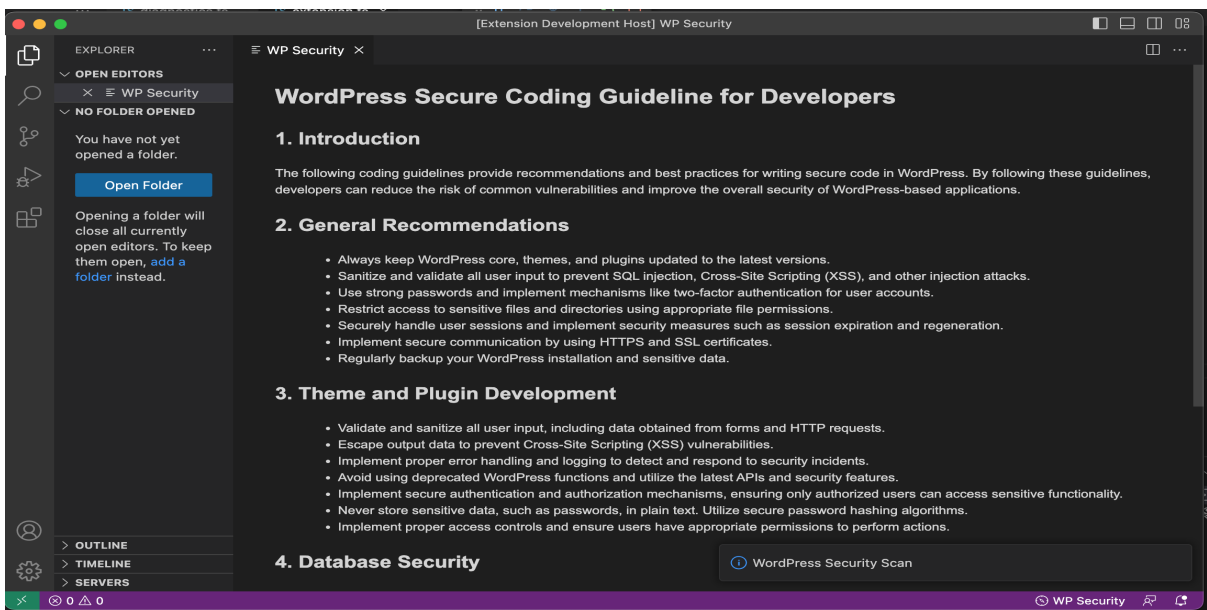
[Extension Development Host] WP Security

EXPLORER ···

OPEN EDITORS

× WP Security

NO FOLDER OPENED

You have not yet opened a folder.

Open Folder

Opening a folder will close all currently open editors. To keep them open, add a folder instead.

OUTLINE

TIMELINE

SERVERS

WP Security ×

WordPress Secure Coding Guideline for Developers

1. Introduction

The following coding guidelines provide recommendations and best practices for writing secure code in WordPress. By following these guidelines, developers can reduce the risk of common vulnerabilities and improve the overall security of WordPress-based applications.

2. General Recommendations

- Always keep WordPress core, themes, and plugins updated to the latest versions.
- Sanitize and validate all user input to prevent SQL injection, Cross-Site Scripting (XSS), and other injection attacks.
- Use strong passwords and implement mechanisms like two-factor authentication for user accounts.
- Restrict access to sensitive files and directories using appropriate file permissions.
- Securely handle user sessions and implement security measures such as session expiration and regeneration.
- Implement secure communication by using HTTPS and SSL certificates.
- Regularly backup your WordPress installation and sensitive data.

3. Theme and Plugin Development

- Validate and sanitize all user input, including data obtained from forms and HTTP requests.
- Escape output data to prevent Cross-Site Scripting (XSS) vulnerabilities.
- Implement proper error handling and logging to detect and respond to security incidents.
- Avoid using deprecated WordPress functions and utilize the latest APIs and security features.
- Implement secure authentication and authorization mechanisms, ensuring only authorized users can access sensitive functionality.
- Never store sensitive data, such as passwords, in plain text. Utilize secure password hashing algorithms.
- Implement proper access controls and ensure users have appropriate permissions to perform actions.

4. Database Security

WordPress Security Scan

⊗ 0 ⚠ 0

WP Security